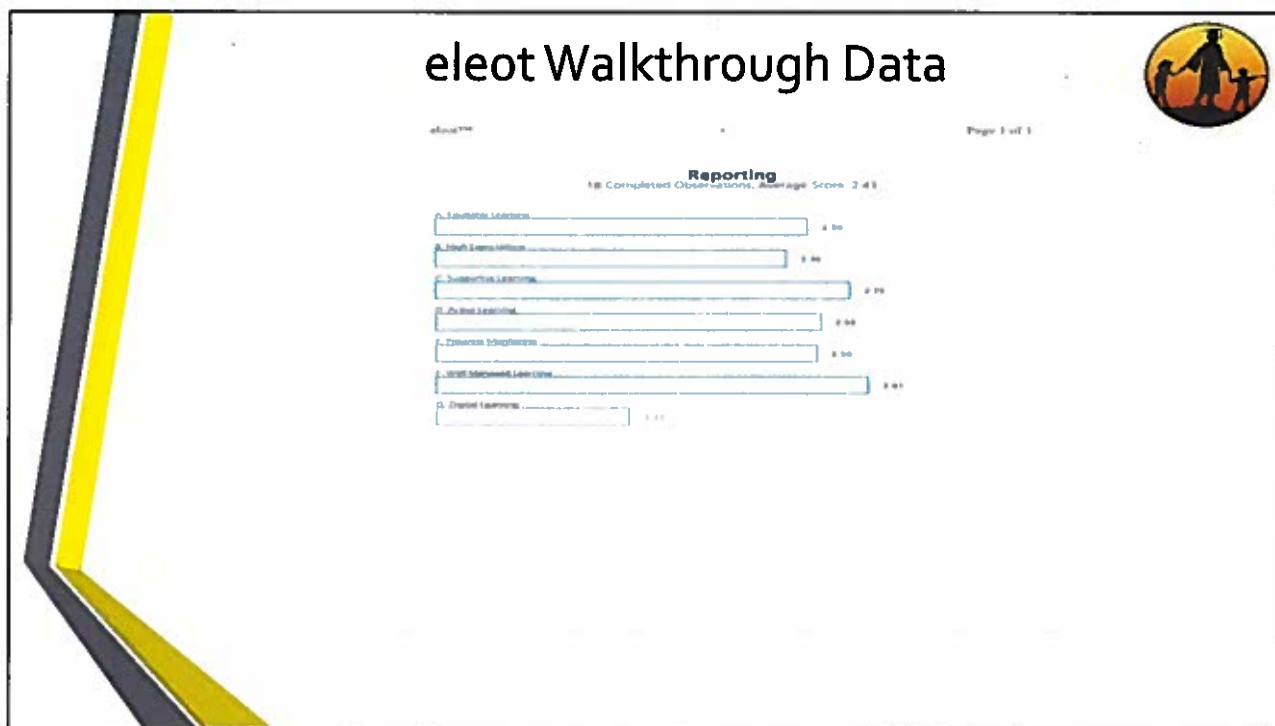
eleot Walkthrough Data

eleot™

Page 1 of 1

Reporting
18 Completed Observations, Average Score 2.43

A. Equitable Learning
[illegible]

B. High Expectations
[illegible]

C. Supportive Learning
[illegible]

D. Active Learning
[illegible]

E. Progress Monitoring
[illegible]

F. Well Managed Learning
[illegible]

G. Digital Learning
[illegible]